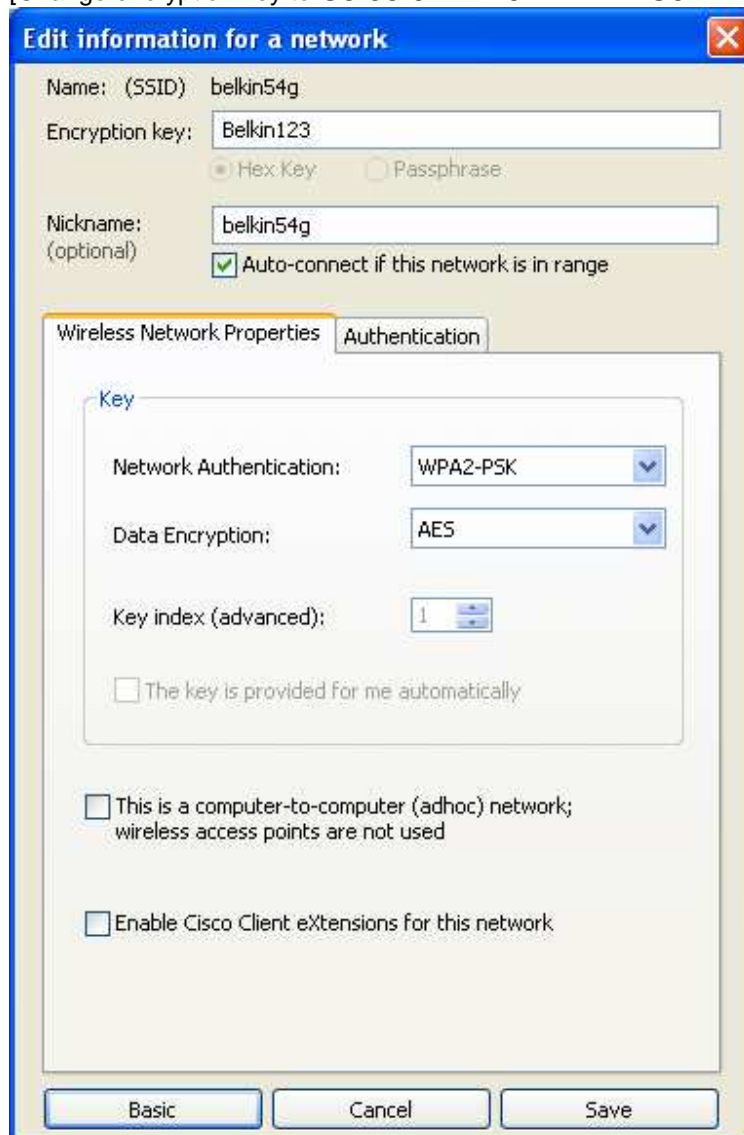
Edit information for a network

Name: (SSID) belkin54g

Encryption key: Belkin123

Hex Key Passphrase

Nickname: (optional) belkin54g

Auto-connect if this network is in range

Wireless Network Properties | Authentication

Key

Network Authentication: WPA2-PSK

Data Encryption: AES

Key index (advanced): 1

The key is provided for me automatically

This is a computer-to-computer (adhoc) network; wireless access points are not used

Enable Cisco Client eXtensions for this network

Basic | Cancel | Save